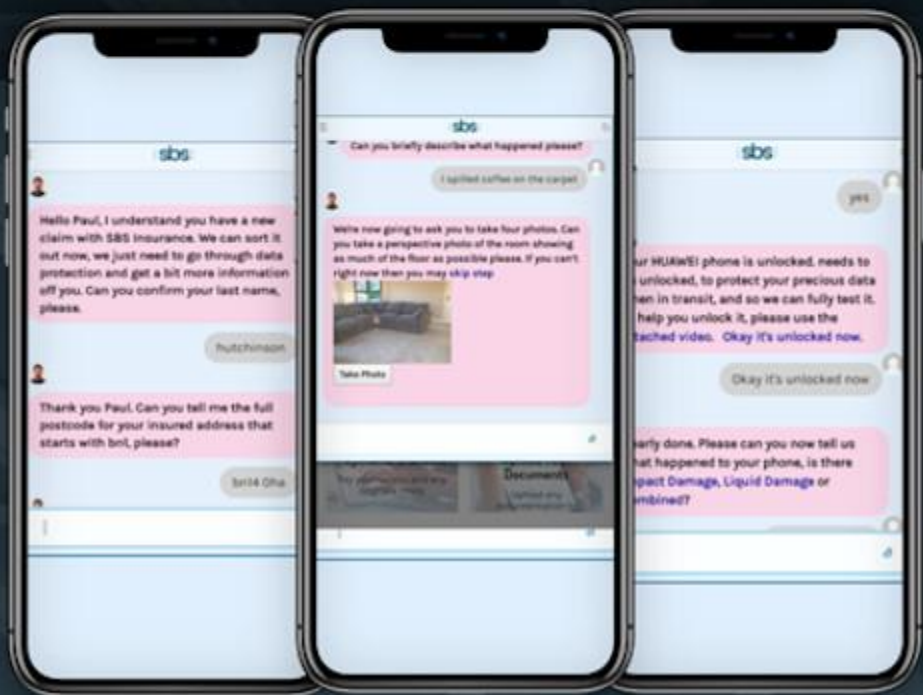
sbs

Hello Paul, I understand you have a new claim with SBS Insurance. We can sort it out now, we just need to go through data protection and get a bit more information off you. Can you confirm your last name, please.

hutchinson

Thank you Paul. Can you tell me the full postcode for your insured address that starts with bn1, please?

bn14 0ha

sbs

Can you briefly describe what happened please?

I spilled coffee on the carpet

We're now going to ask you to take four photos. Can you take a perspective photo of the room showing as much of the floor as possible please. If you can't right now then you may skip step

Take Photo

Documents

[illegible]

sbs

yes

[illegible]ur HUAWEI phone is unlocked. needs to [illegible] unlocked, to protect your precious data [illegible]hen in transit, and so we can fully test it. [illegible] help you unlock it, please use the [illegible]tached video. Okay it's unlocked now.

Okay it's unlocked now

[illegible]early done. Please can you now tell us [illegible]at happened to your phone, is there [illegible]pact Damage, Liquid Damage or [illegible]mbined?